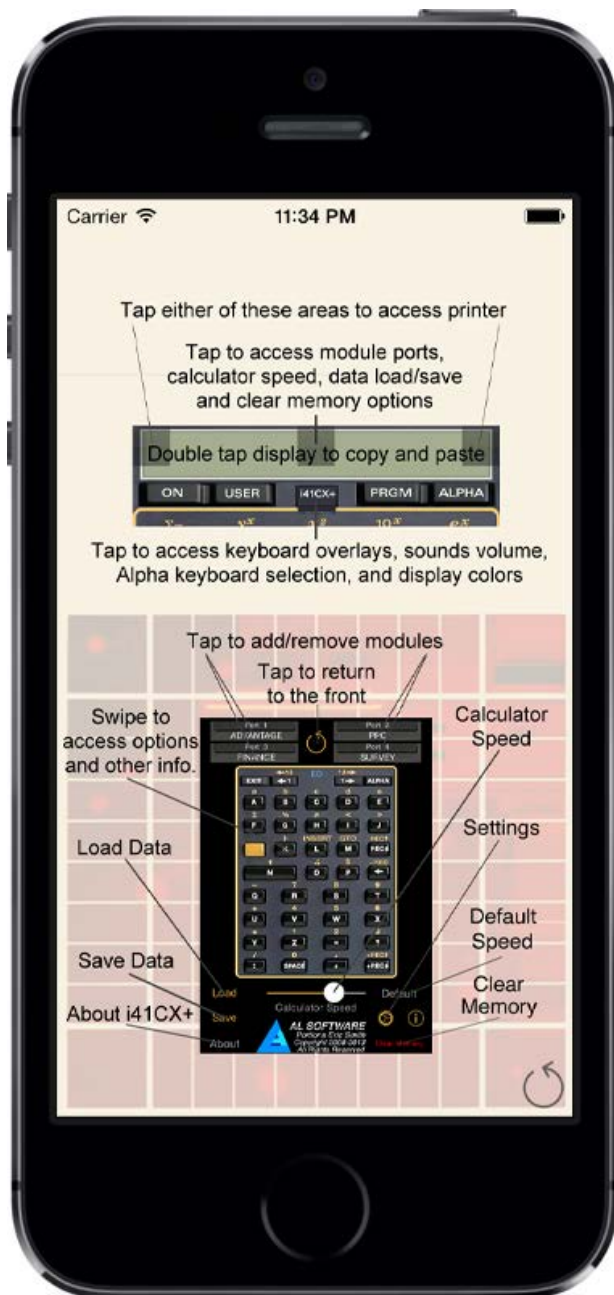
Carrier 11:34 PM

Tap either of these areas to access printer

Tap to access module ports, calculator speed, data load/save and clear memory options

Double tap display to copy and paste

ON USER i41CX+ PRGM ALPHA

Tap to access keyboard overlays, sounds volume, Alpha keyboard selection, and display colors

Tap to add/remove modules

Tap to return to the front

Swipe to access options and other info.

Calculator Speed

Port 1 ADVANTAGE Port 3 FINANCE

Port 2 PPC Port 4 SURVEY

Settings

Load Data

Default Speed

Save Data

Clear Memory

About i41CX+

Load Save About

Calculator Speed

Default

AL SOFTWARE

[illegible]